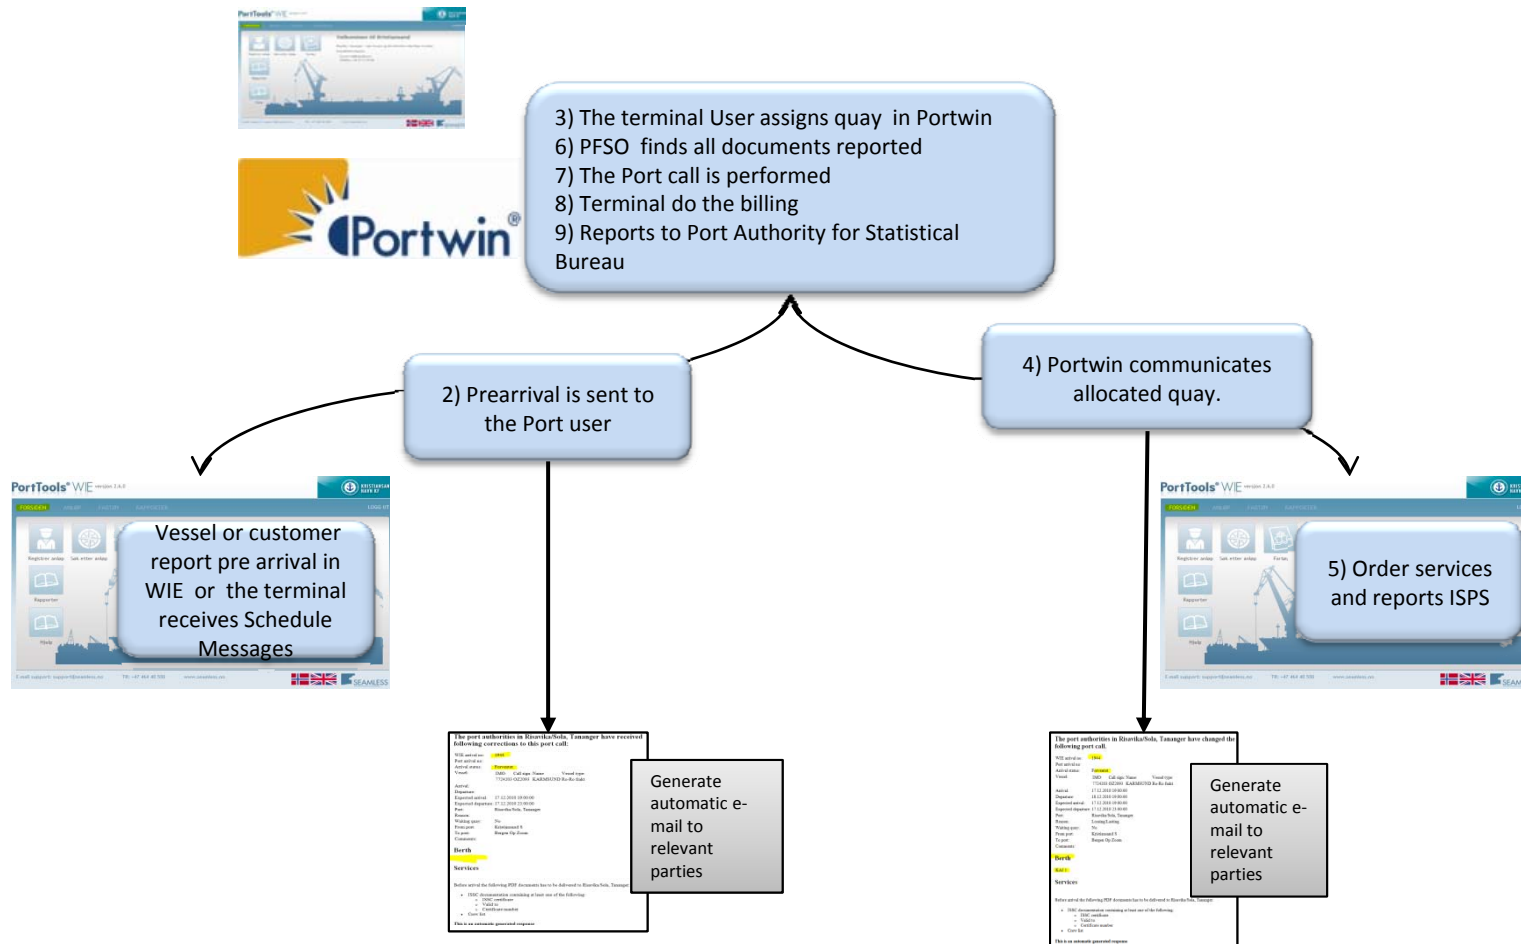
Portwin

3) The terminal User assigns quay in Portwin
6) PFSO finds all documents reported
7) The Port call is performed
8) Terminal do the billing
9) Reports to Port Authority for Statistical Bureau

2) Prearrival is sent to the Port user

4) Portwin communicates allocated quay.

PortTools WIE

Vessel or customer report pre arrival in WIE or the terminal receives Schedule Messages

PortTools WIE

5) Order services and reports ISPS

The port authorities in Risavika/Sola, Tananger have received following corrections to this port call:

Berth

Services

Generate automatic e-mail to relevant parties

The port authorities in Risavika/Sola, Tananger have changed the following port call:

Berth

Services

Generate automatic e-mail to relevant parties